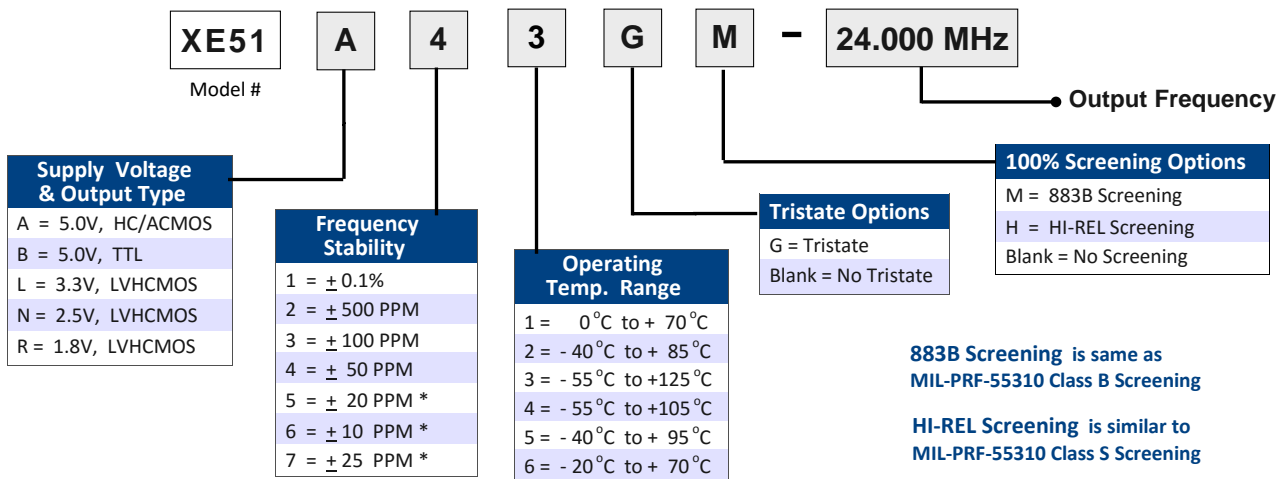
XE51 A 4 3 G M - 24.000 MHz

Model #

Output Frequency

| Supply Voltage & Output Type |
|---|
| A = 5.0V, HC/ACMOS |
| B = 5.0V, TTL |
| L = 3.3V, LVHCMOS |
| N = 2.5V, LVHCMOS |
| R = 1.8V, LVHCMOS |

| Frequency Stability |
|---|
| 1 = $\pm$ 0.1% |
| 2 = $\pm$ 500 PPM |
| 3 = $\pm$ 100 PPM |
| 4 = $\pm$ 50 PPM |
| 5 = $\pm$ 20 PPM * |
| 6 = $\pm$ 10 PPM * |
| 7 = $\pm$ 25 PPM * |

| Operating Temp. Range |
|---|
| 1 = 0°C to + 70°C |
| 2 = - 40°C to + 85°C |
| 3 = - 55°C to +125°C |
| 4 = - 55°C to +105°C |
| 5 = - 40°C to + 95°C |
| 6 = - 20°C to + 70°C |

| Tristate Options |
|---|
| G = Tristate |
| Blank = No Tristate |

| 100% Screening Options |
|---|
| M = 883B Screening |
| H = HI-REL Screening |
| Blank = No Screening |

883B Screening is same as MIL-PRF-55310 Class B Screening

HI-REL Screening is similar to MIL-PRF-55310 Class S Screening